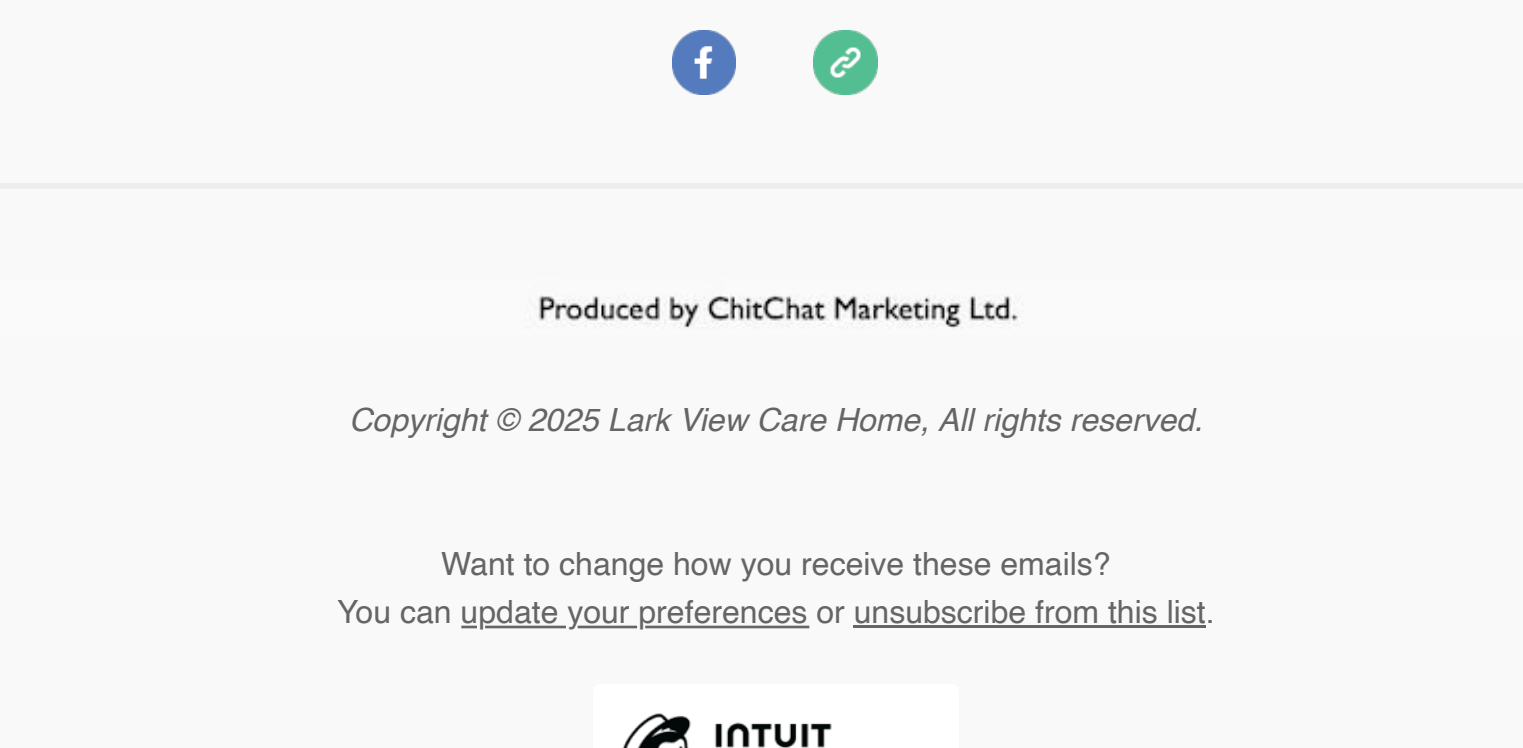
Produced by ChitChat Marketing Ltd.

Copyright © 2025 Lark View Care Home, All rights reserved.

Want to change how you receive these emails?
You can update your preferences or unsubscribe from this list.

INTUIT